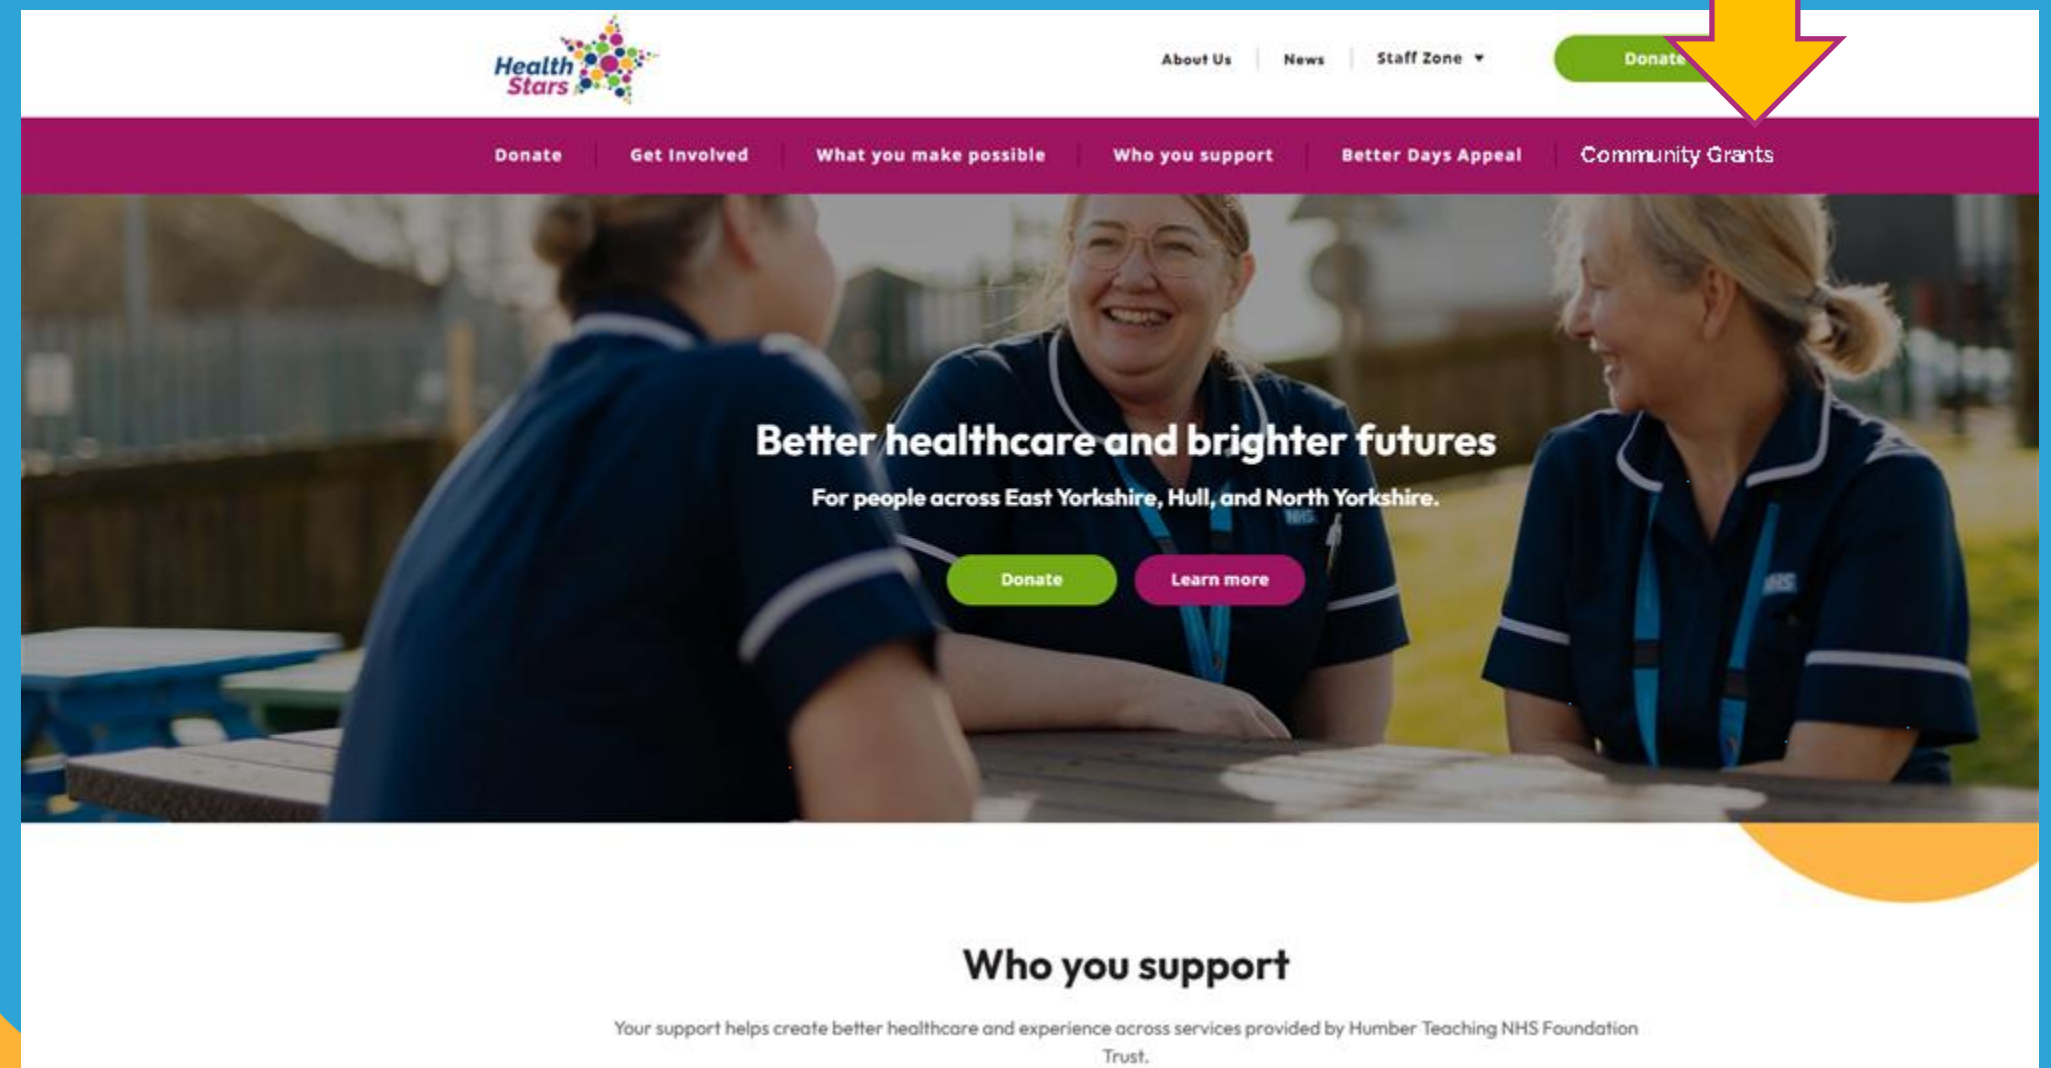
Health Stars

About Us | News | Staff Zone ▾ | Donate

Donate | Get Involved | What you make possible | Who you support | Better Days Appeal | Community Grants

Better healthcare and brighter futures

For people across East Yorkshire, Hull, and North Yorkshire.

Donate
Learn more

Who you support

Your support helps create better healthcare and experience across services provided by Humber Teaching NHS Foundation Trust.